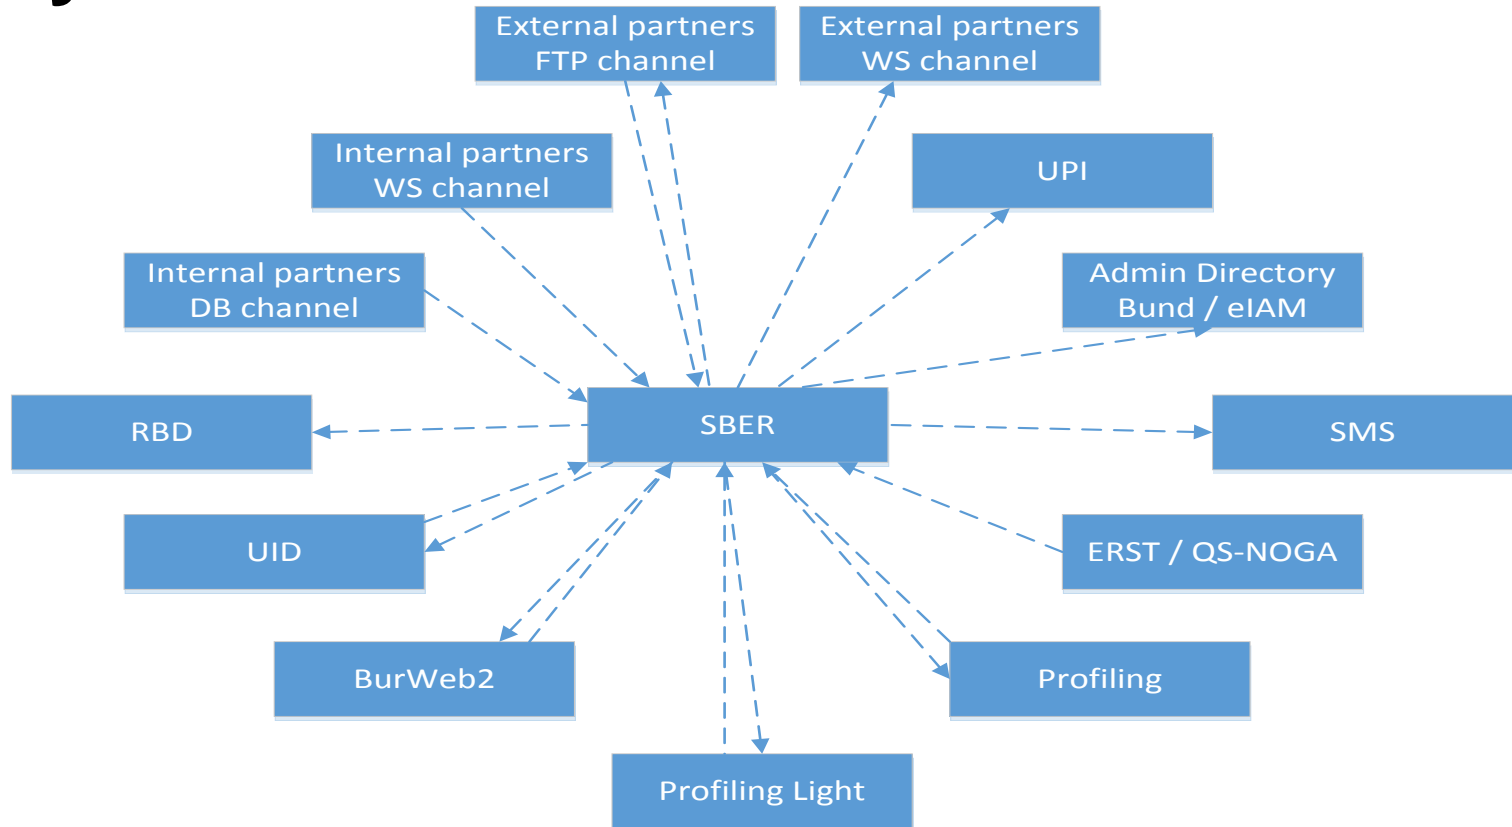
External partners FTP channel

External partners WS channel

Internal partners WS channel

UPI

Internal partners DB channel

Admin Directory Bund / eIAM

RBD

SBER

SMS

UID

ERST / QS-NOGA

BurWeb2

Profiling

Profiling Light